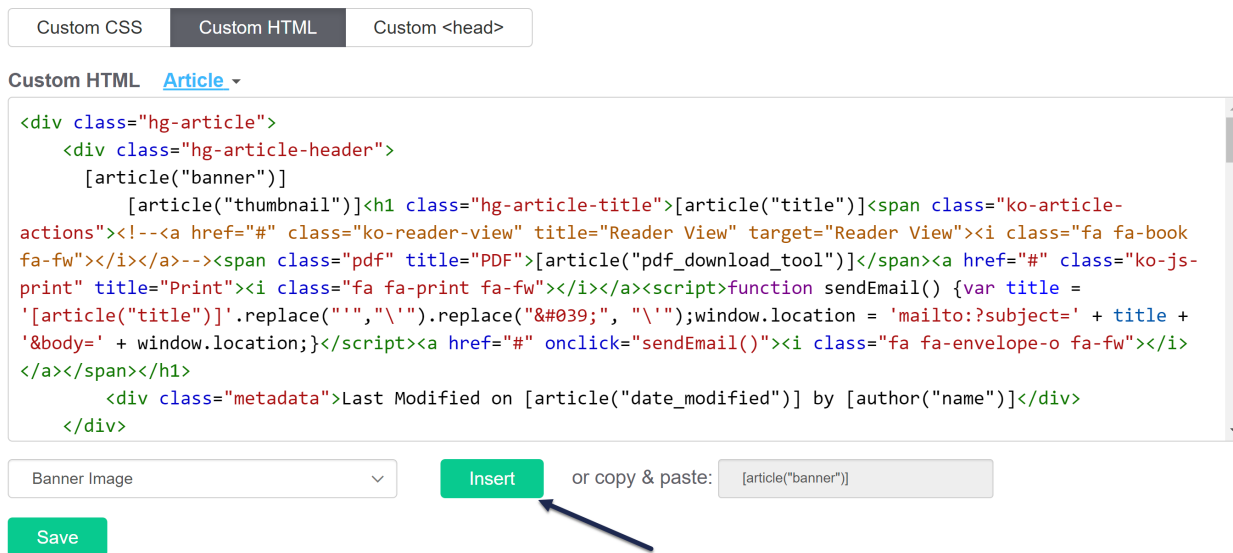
Custom CSS | Custom HTML | Custom <head>

Custom HTML Article

<div class="hg-article">
    <div class="hg-article-header">
      [article("banner")]
          [article("thumbnail")]<h1 class="hg-article-title">[article("title")]<span class="ko-article-actions"><!--<a href="#" class="ko-reader-view" title="Reader View" target="Reader View"><i class="fa fa-book fa-fw"></i></a>--><span class="pdf" title="PDF">[article("pdf_download_tool")]</span><a href="#" class="ko-js-print" title="Print"><i class="fa fa-print fa-fw"></i></a><script>function sendEmail() {var title = '[article("title")]'.replace("'","\'").replace("&#039;", "\'");window.location = 'mailto:?subject=' + title + '&body=' + window.location;}</script><a href="#" onclick="sendEmail()"><i class="fa fa-envelope-o fa-fw"></i></a></span></h1>
        <div class="metadata">Last Modified on [article("date_modified")] by [author("name")]</div>
    </div>

Banner Image

Insert

or copy & paste: [article("banner")]

Save